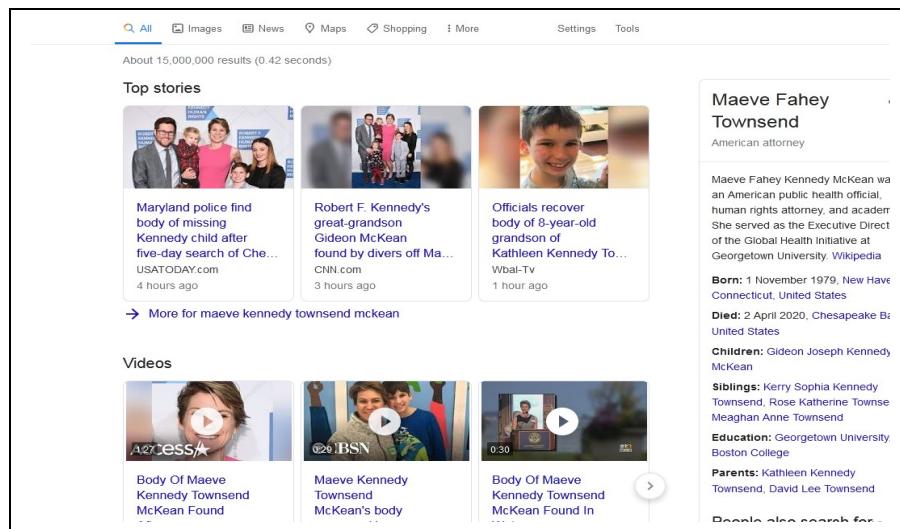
All Images News Maps Shopping More Settings Tools

About 15,000,000 results (0.42 seconds)

Top stories

Maryland police find body of missing Kennedy child after five-day search of Che...
USATODAY.com
4 hours ago

Robert F. Kennedy's great-grandson Gideon McKean found by divers off Ma...
CNN.com
3 hours ago

Officials recover body of 8-year-old grandson of Kathleen Kennedy To...
Wbal-Tv
1 hour ago

More for maeve kennedy townsend mckean

Videos

1:27 ccess

Body Of Maeve Kennedy Townsend McKean Found

0:20 BSN

Maeve Kennedy Townsend McKean's body

0:30

Body Of Maeve Kennedy Townsend McKean Found In

Maeve Fahey Townsend
American attorney

Maeve Fahey Kennedy McKean wa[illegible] an American public health official, human rights attorney, and academ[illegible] She served as the Executive Direct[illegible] of the Global Health Initiative at Georgetown University. Wikipedia

Born: 1 November 1979, New Have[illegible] Connecticut, United States

Died: 2 April 2020, Chesapeake Ba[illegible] United States

Children: Gideon Joseph Kennedy McKean

Siblings: Kerry Sophia Kennedy Townsend, Rose Katherine Townse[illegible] Meaghan Anne Townsend

Education: Georgetown University, Boston College

Parents: Kathleen Kennedy Townsend, David Lee Townsend

People also search for